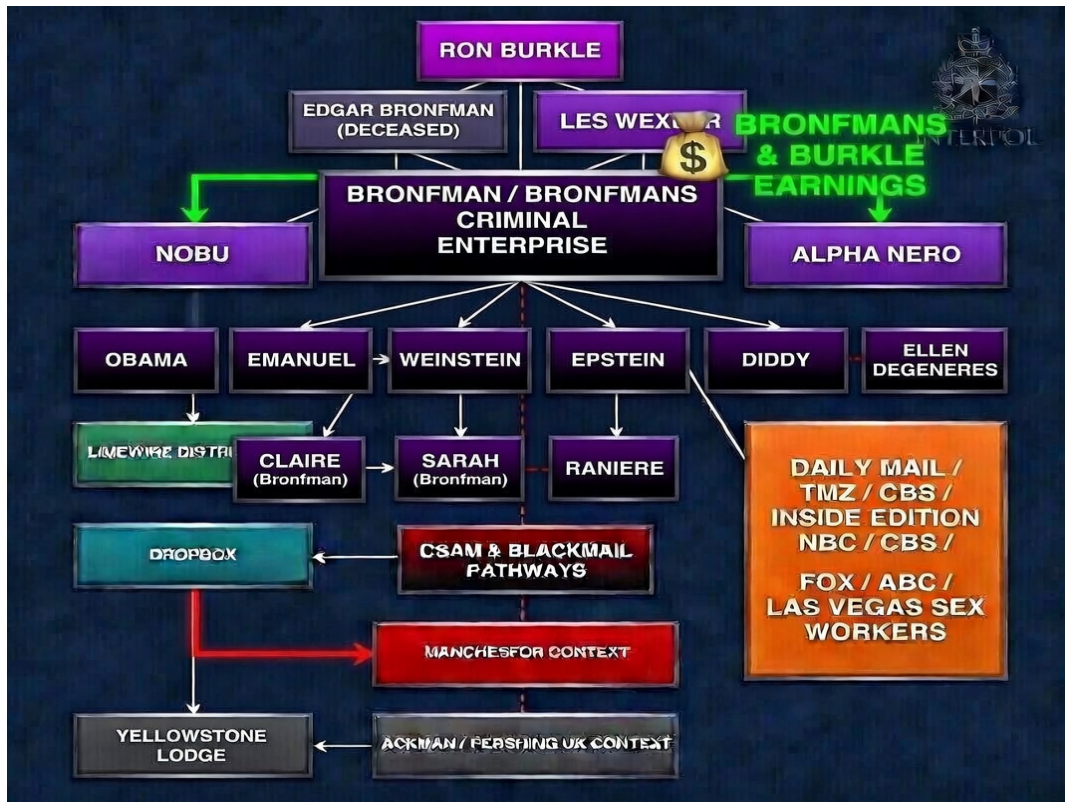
RON BURKLE

EDGAR BRONFMAN (DECEASED)

LES WEX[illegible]R

BRONFMANS & BURKLE EARNINGS

INTERPOL

BRONFMAN / BRONFMANS CRIMINAL ENTERPRISE

NOBU

ALPHA NERO

OBAMA

EMANUEL

WEINSTEIN

EPSTEIN

DIDDY

ELLEN DEGENERES

LIMEWIRE DISTR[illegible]

CLAIRE (Bronfman)

SARAH (Bronfman)

RANIERE

DAILY MAIL / TMZ / CBS / INSIDE EDITION NBC / CBS / FOX / ABC / LAS VEGAS SEX WORKERS

DROPBOX

CSAM & BLACKMAIL PATHWAYS

MANCHESFOR CONTEXT

YELLOWSTONE LODGE

ACKMAN / PERSHING UK CONTEXT